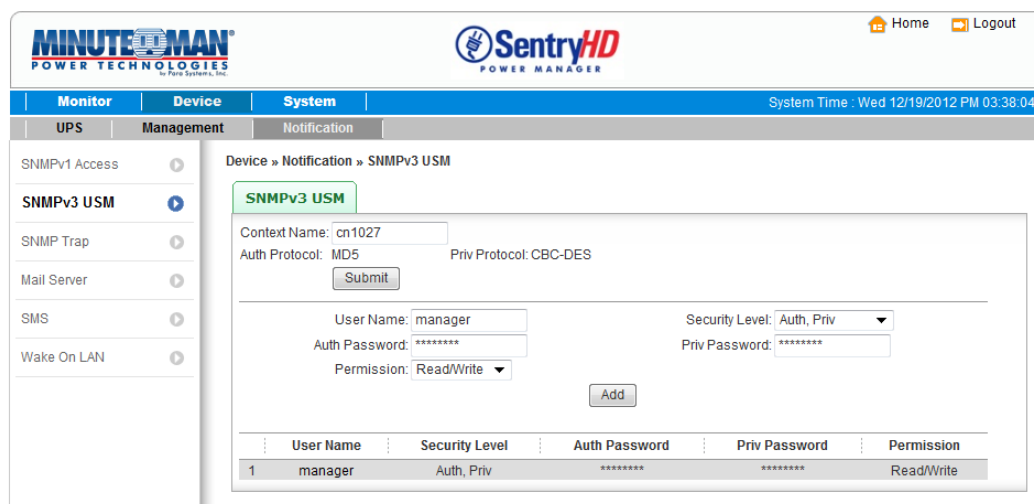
MINUTEMAN®
POWER TECHNOLOGIES
by Para Systems, Inc.

SentryHD
POWER MANAGER

Home Logout

Monitor | Device | System

System Time : Wed 12/19/2012 PM 03:38:04

UPS | Management | Notification

SNMPv1 Access
SNMPv3 USM
SNMP Trap
Mail Server
SMS
Wake On LAN

Device » Notification » SNMPv3 USM

SNMPv3 USM

Context Name: cn1027
Auth Protocol: MD5 Priv Protocol: CBC-DES
Submit

User Name: manager Security Level: Auth, Priv
Auth Password: ******** Priv Password: ********
Permission: Read/Write
Add

| | User Name | Security Level | Auth Password | Priv Password | Permission |
|---|---|---|---|---|---|
| 1 | manager | Auth, Priv | ******** | ******** | Read/Write |